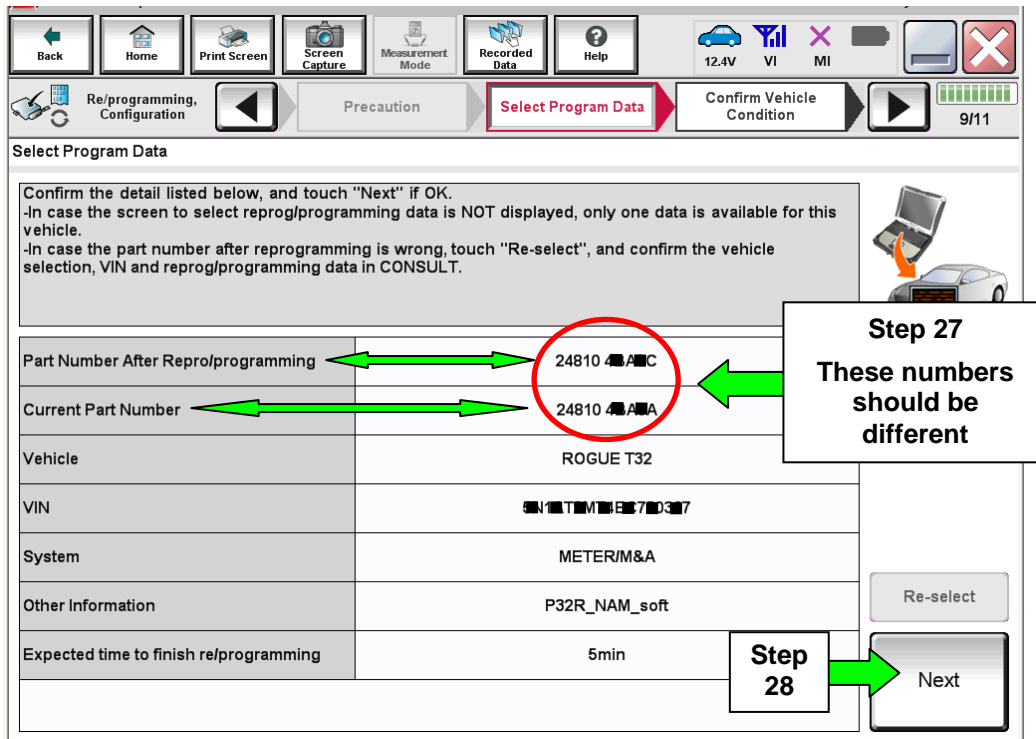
Back Home Print Screen Screen Capture Measurement Mode Recorded Data Help 12.4V VI MI

Re/programming, Configuration

Precaution

Select Program Data

Confirm Vehicle Condition

9/11

Select Program Data

Confirm the detail listed below, and touch "Next" if OK.
-In case the screen to select reprog/programming data is NOT displayed, only one data is available for this vehicle.
-In case the part number after reprogramming is wrong, touch "Re-select", and confirm the vehicle selection, VIN and reprog/programming data in CONSULT.

Step 27

These numbers should be different

| Part Number After Repro/programming | 24810 4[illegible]A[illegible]C |
|---|---|
| Current Part Number | 24810 4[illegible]A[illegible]A |
| Vehicle | ROGUE T32 |
| VIN | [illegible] |
| System | METER/M&A |
| Other Information | P32R_NAM_soft |
| Expected time to finish re/programming | 5min |

Re-select

Step 28

Next